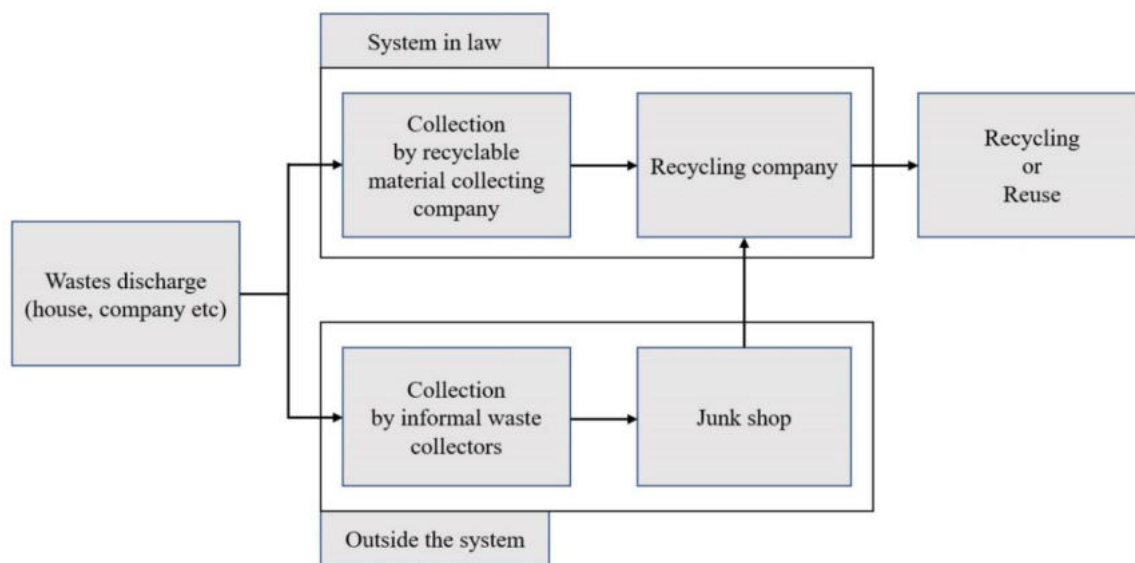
System in law

Wastes discharge (house, company etc)

Collection by recyclable material collecting company

Recycling company

Recycling or Reuse

Collection by informal waste collectors

Junk shop

Outside the system